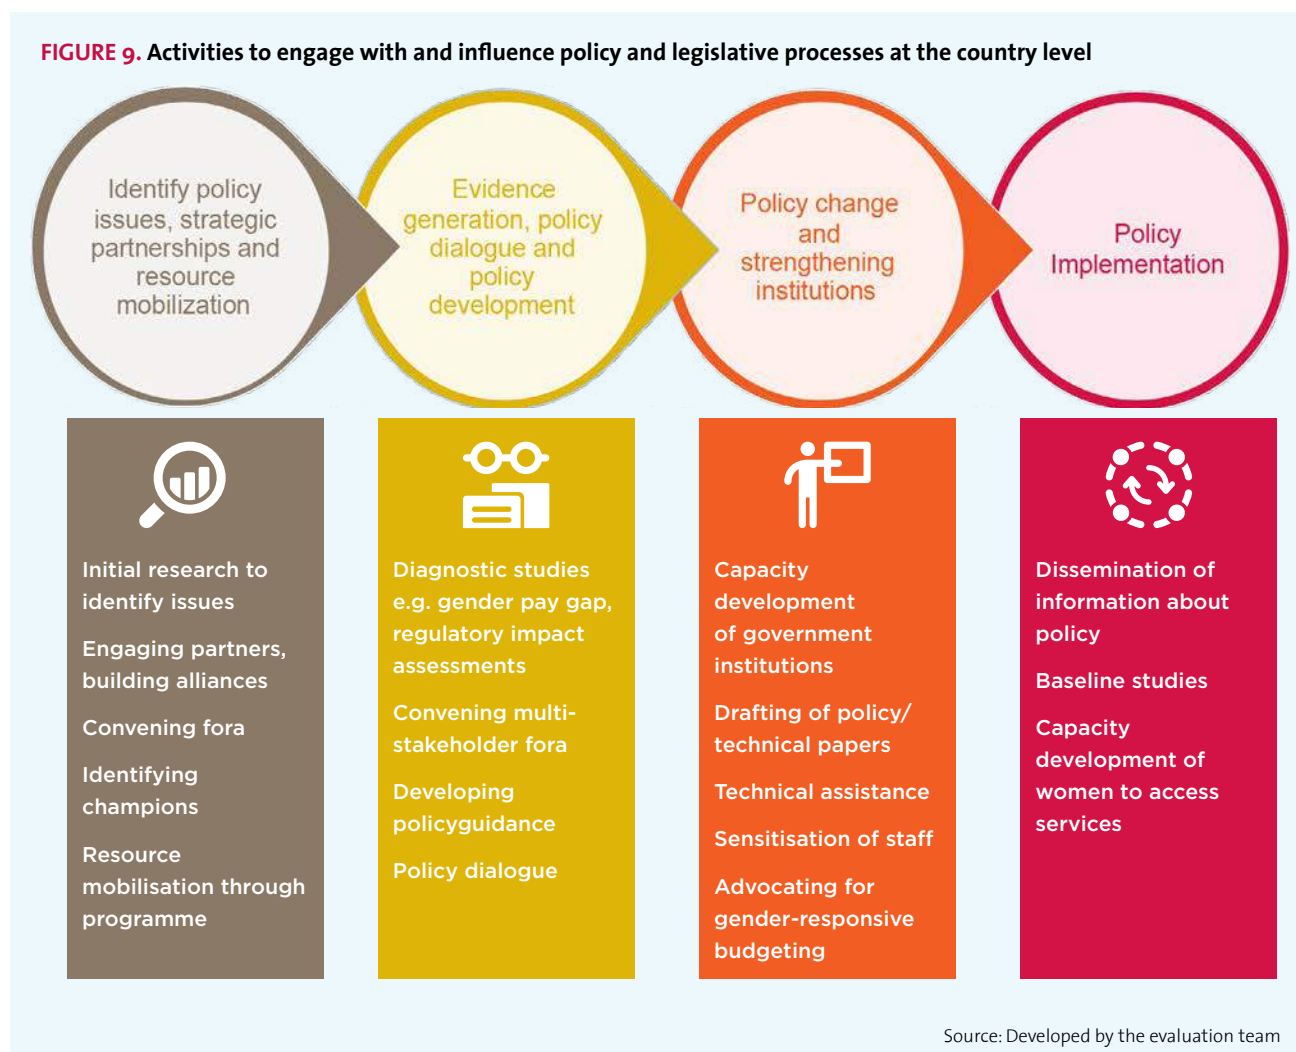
FIGURE 9. Activities to engage with and influence policy and legislative processes at the country level

Identify policy issues, strategic partnerships and resource mobilization

Evidence generation, policy dialogue and policy development

Policy change and strengthening institutions

Policy Implementation

Initial research to identify issues

Engaging partners, building alliances

Convening fora

Identifying champions

Resource mobilisation through programme

Diagnostic studies e.g. gender pay gap, regulatory impact assessments

Convening multi-stakeholder fora

Developing policyguidance

Policy dialogue

Capacity development of government institutions

Drafting of policy/ technical papers

Technical assistance

Sensitisation of staff

Advocating for gender-responsive budgeting

Dissemination of information about policy

Baseline studies

Capacity development of women to access services

Source: Developed by the evaluation team